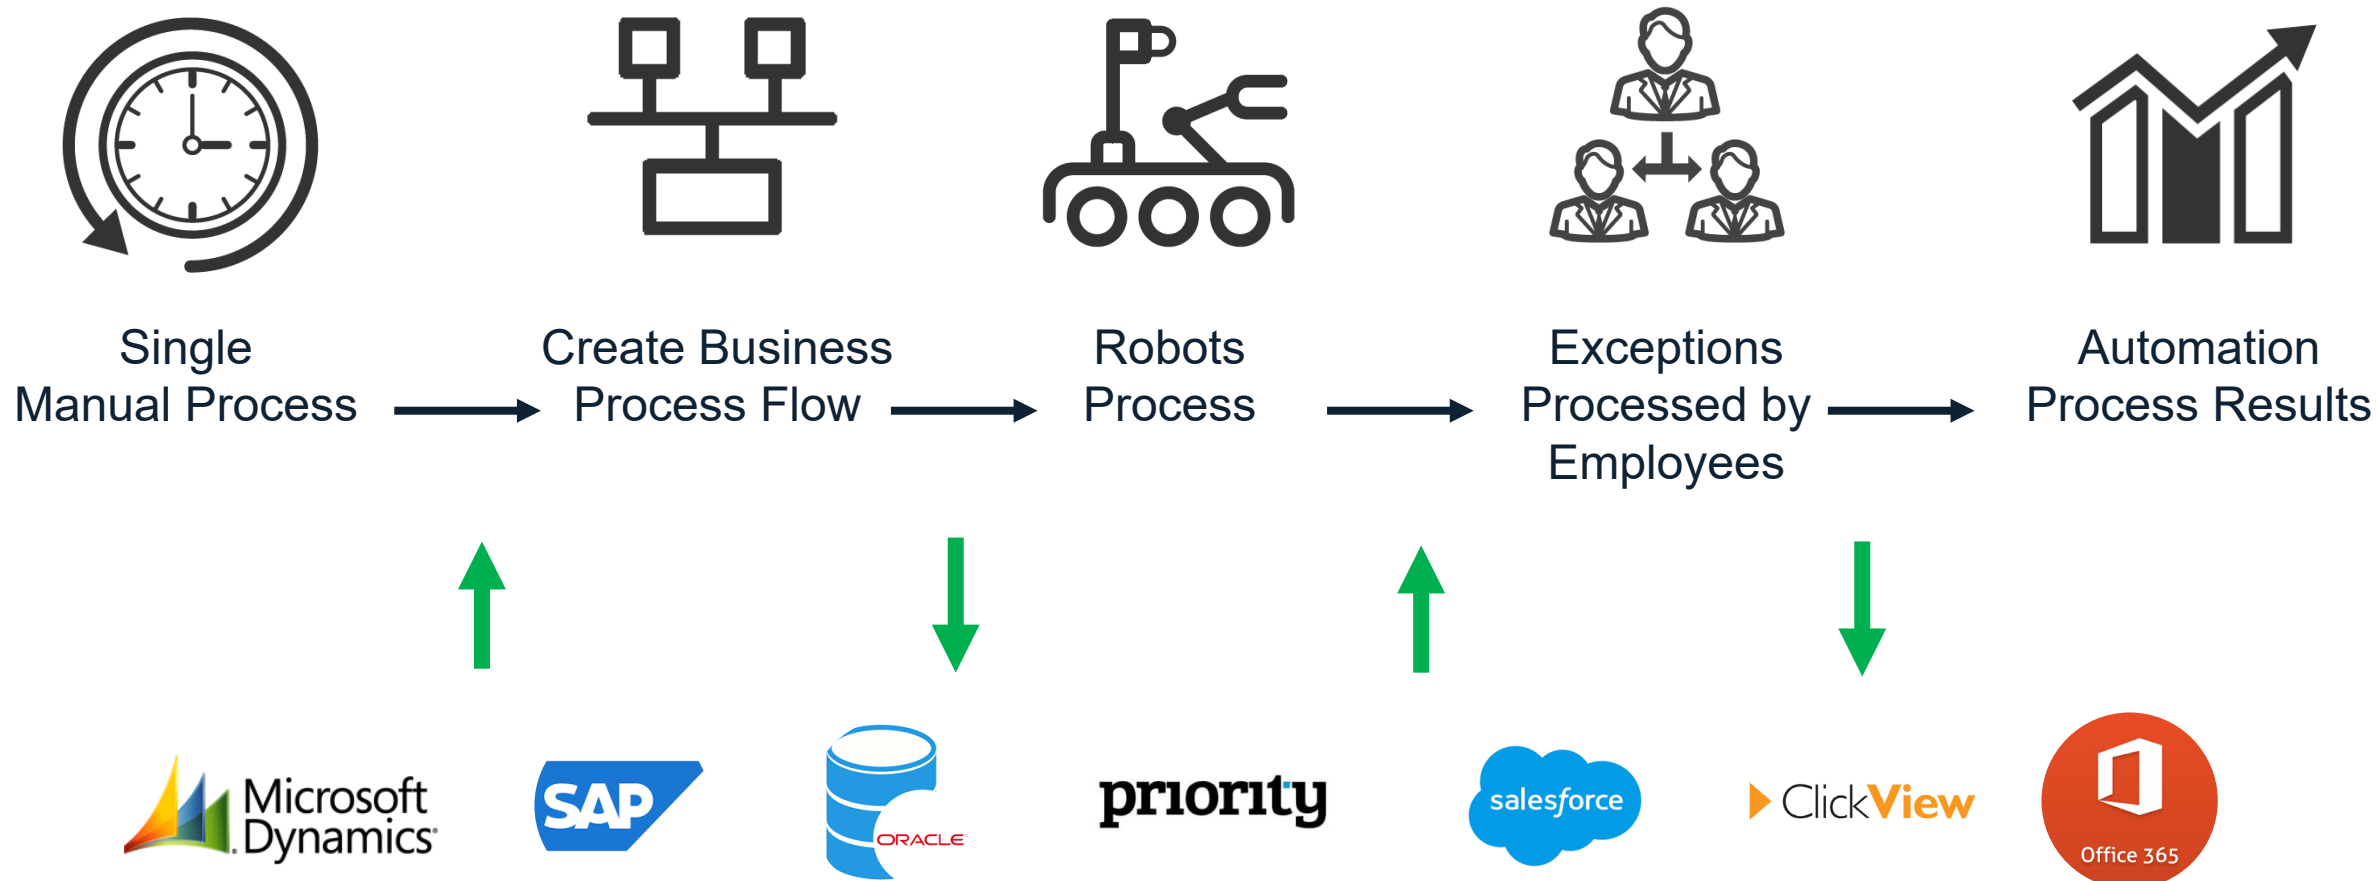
Single
Manual Process

Create Business
Process Flow

Robots
Process

Exceptions
Processed by
Employees

Automation
Process Results

Microsoft Dynamics

SAP

ORACLE

priority

salesforce

ClickView

Office 365